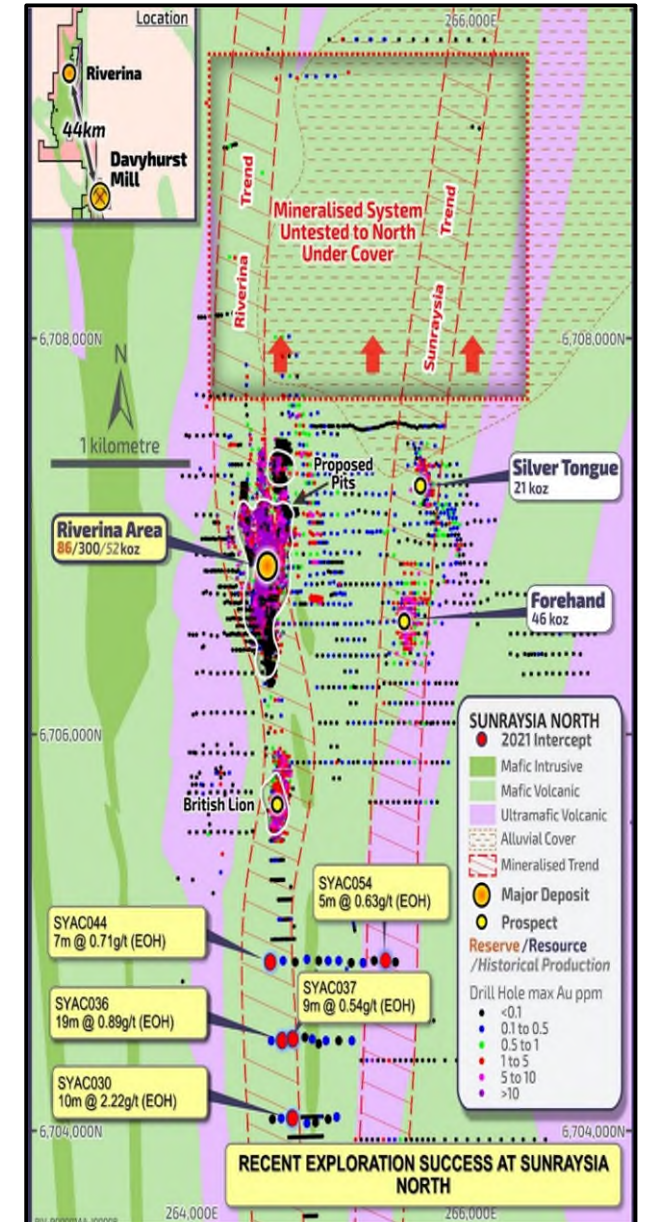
Location

Riverina

44km

Davyhurst Mill

266,000E

Mineralised System Untested to North Under Cover

Riverina Trend

Sunraysia Trend

6,708,000N

6,708,000N

N

1 kilometre

Proposed Pits

Silver Tongue
21 koz

Riverina Area
86/300/52koz

Forehand
46 koz

6,706,000N

SUNRAYSIA NORTH
2021 Intercept
Mafic Intrusive
Mafic Volcanic
Ultramafic Volcanic
Alluvial Cover
Mineralised Trend
Major Deposit
Prospect
Reserve/Resource
/Historical Production
Drill Hole max Au ppm
<0.1
0.1 to 0.5
0.5 to 1
1 to 5
5 to 10
>10

British Lion

SYAC054
5m @ 0.63g/t (EOH)

SYAC044
7m @ 0.71g/t (EOH)

SYAC037
9m @ 0.54g/t (EOH)

SYAC036
19m @ 0.89g/t (EOH)

SYAC030
10m @ 2.22g/t (EOH)

6,704,000N

6,704,000N

RECENT EXPLORATION SUCCESS AT SUNRAYSIA NORTH

264,000E

266,000E